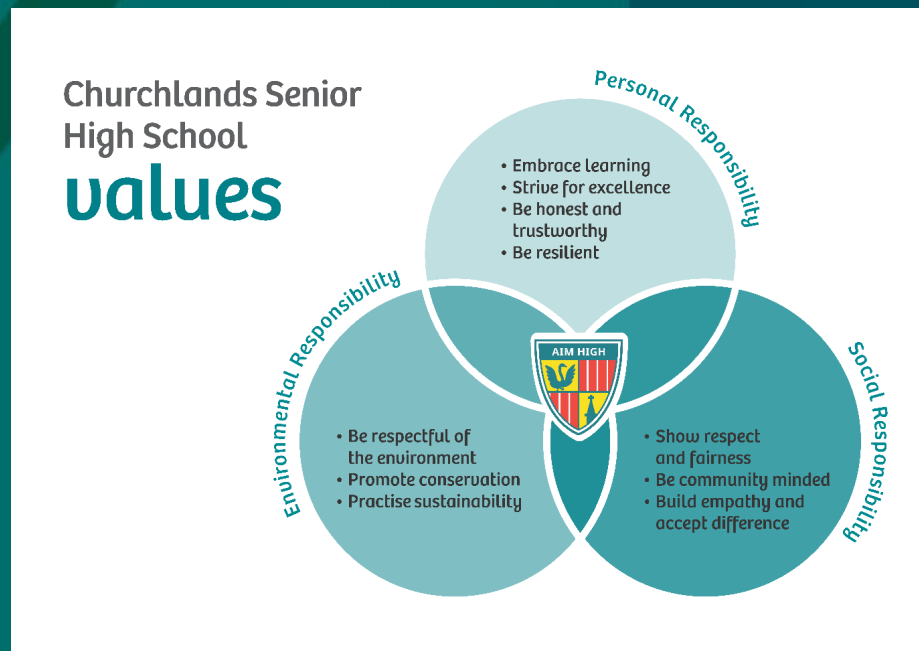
Churchlands Senior High School
values

Personal Responsibility
• Embrace learning
• Strive for excellence
• Be honest and trustworthy
• Be resilient

AIM HIGH

Environmental Responsibility
• Be respectful of the environment
• Promote conservation
• Practise sustainability

Social Responsibility
• Show respect and fairness
• Be community minded
• Build empathy and accept difference